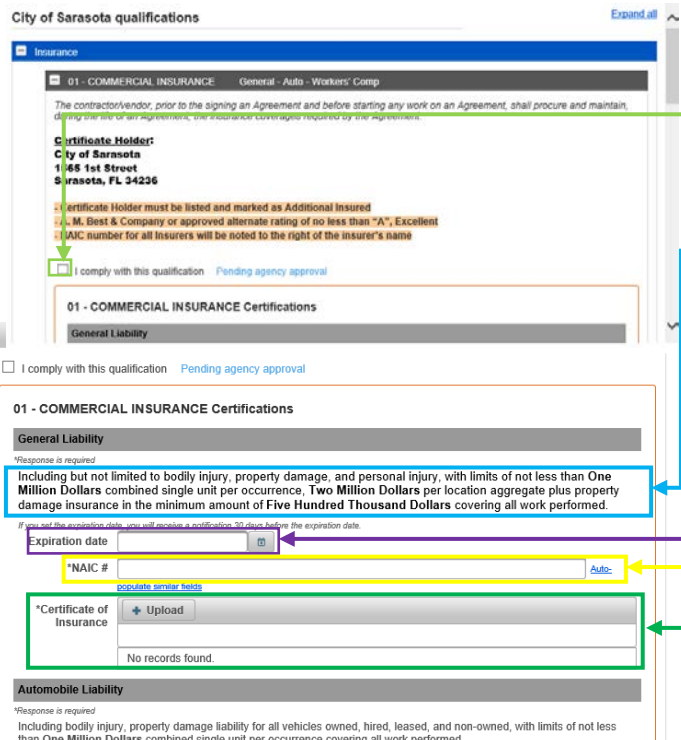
City of Sarasota qualifications

Expand all

Insurance

01 - COMMERCIAL INSURANCE General - Auto - Workers' Comp

The contractor/vendor, prior to the signing an Agreement and before starting any work on an Agreement, shall procure and maintain, during the life of an Agreement, the insurance coverages required by the Agreement.

Certificate Holder:
City of Sarasota
1565 1st Street
Sarasota, FL 34236

- Certificate Holder must be listed and marked as Additional Insured
- A. M. Best & Company or approved alternate rating of no less than "A", Excellent
- NAIC number for all Insurers will be noted to the right of the insurer's name

I comply with this qualification Pending agency approval

01 - COMMERCIAL INSURANCE Certifications

General Liability

I comply with this qualification Pending agency approval

01 - COMMERCIAL INSURANCE Certifications

General Liability

*Response is required

Including but not limited to bodily injury, property damage, and personal injury, with limits of not less than One Million Dollars combined single unit per occurrence, Two Million Dollars per location aggregate plus property damage insurance in the minimum amount of Five Hundred Thousand Dollars covering all work performed.

If you set the expiration date, you will receive a notification 30 days before the expiration date.

Expiration date

*NAIC # Auto-populate similar fields

*Certificate of Insurance

Upload

No records found.

Automobile Liability

*Response is required

Including bodily injury, property damage liability for all vehicles owned, hired, leased, and non-owned, with limits of not less than One Million Dollars combined single unit per occurrence covering all work performed.